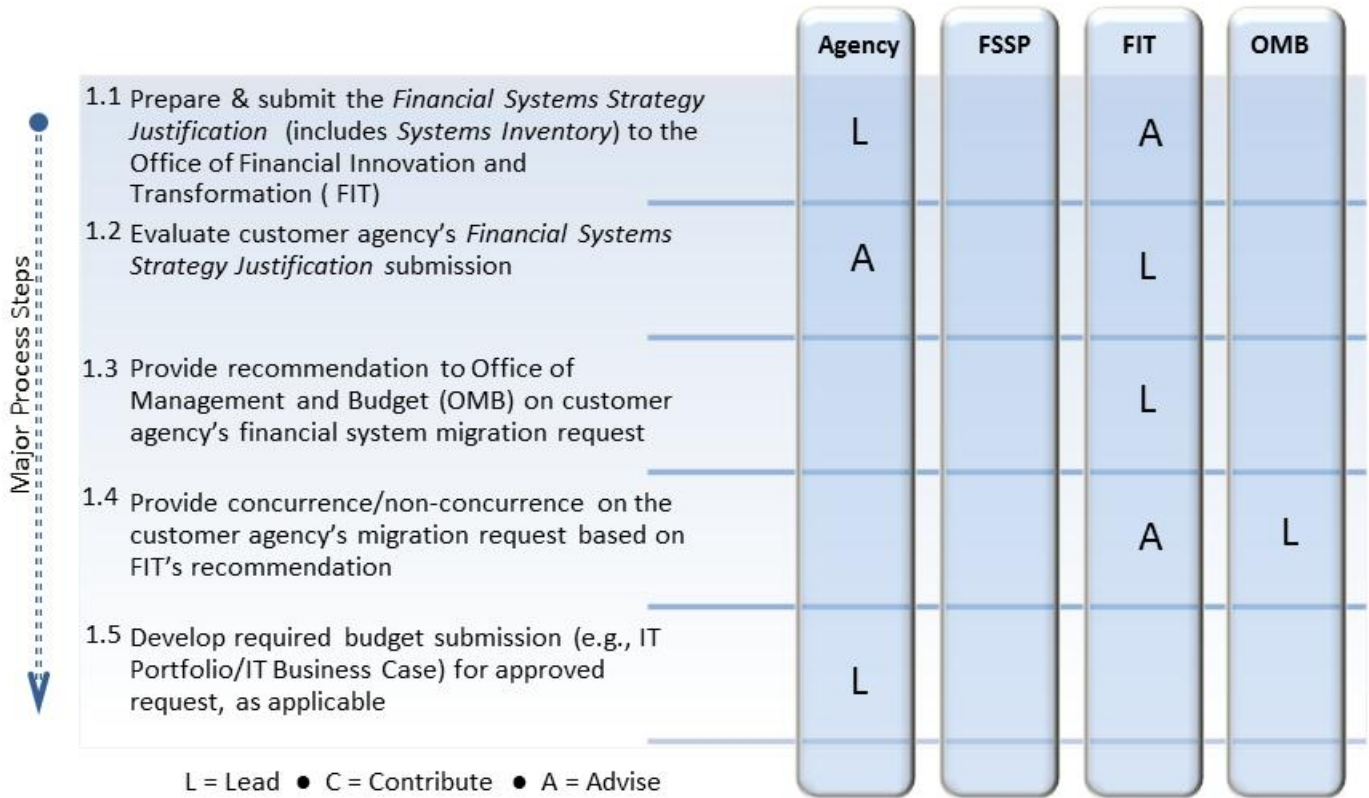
Major Process Steps

| | Agency | FSSP | FIT | OMB |
|---|---|---|---|---|
| 1.1 Prepare & submit the *Financial Systems Strategy Justification* (includes *Systems Inventory*) to the Office of Financial Innovation and Transformation ( FIT) | L | | A | |
| 1.2 Evaluate customer agency's *Financial Systems Strategy Justification* submission | A | | L | |
| 1.3 Provide recommendation to Office of Management and Budget (OMB) on customer agency's financial system migration request | | | L | |
| 1.4 Provide concurrence/non-concurrence on the customer agency's migration request based on FIT's recommendation | | | A | L |
| 1.5 Develop required budget submission (e.g., IT Portfolio/IT Business Case) for approved request, as applicable | L | | | |

L = Lead • C = Contribute • A = Advise